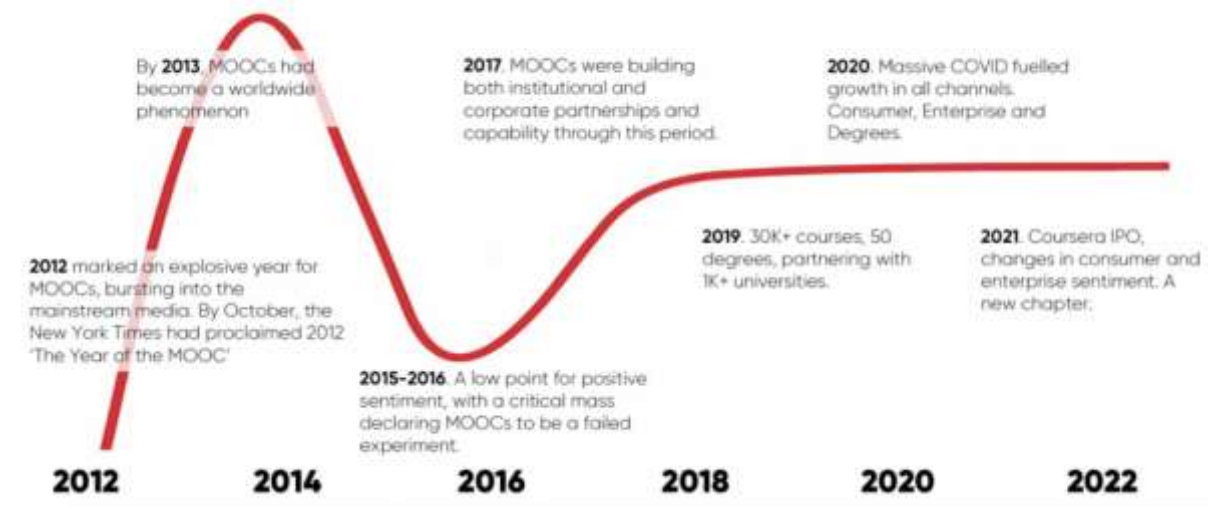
By **2013**, MOOCs had become a worldwide phenomenon

**2017**. MOOCs were building both institutional and corporate partnerships and capability through this period.

**2020**. Massive COVID fuelled growth in all channels. Consumer, Enterprise and Degrees.

**2012** marked an explosive year for MOOCs, bursting into the mainstream media. By October, the New York Times had proclaimed 2012 'The Year of the MOOC'

**2019**. 30K+ courses, 50 degrees, partnering with 1K+ universities.

**2021**. Coursera IPO, changes in consumer and enterprise sentiment. A new chapter.

**2015-2016**. A low point for positive sentiment, with a critical mass declaring MOOCs to be a failed experiment.

2012 2014 2016 2018 2020 2022